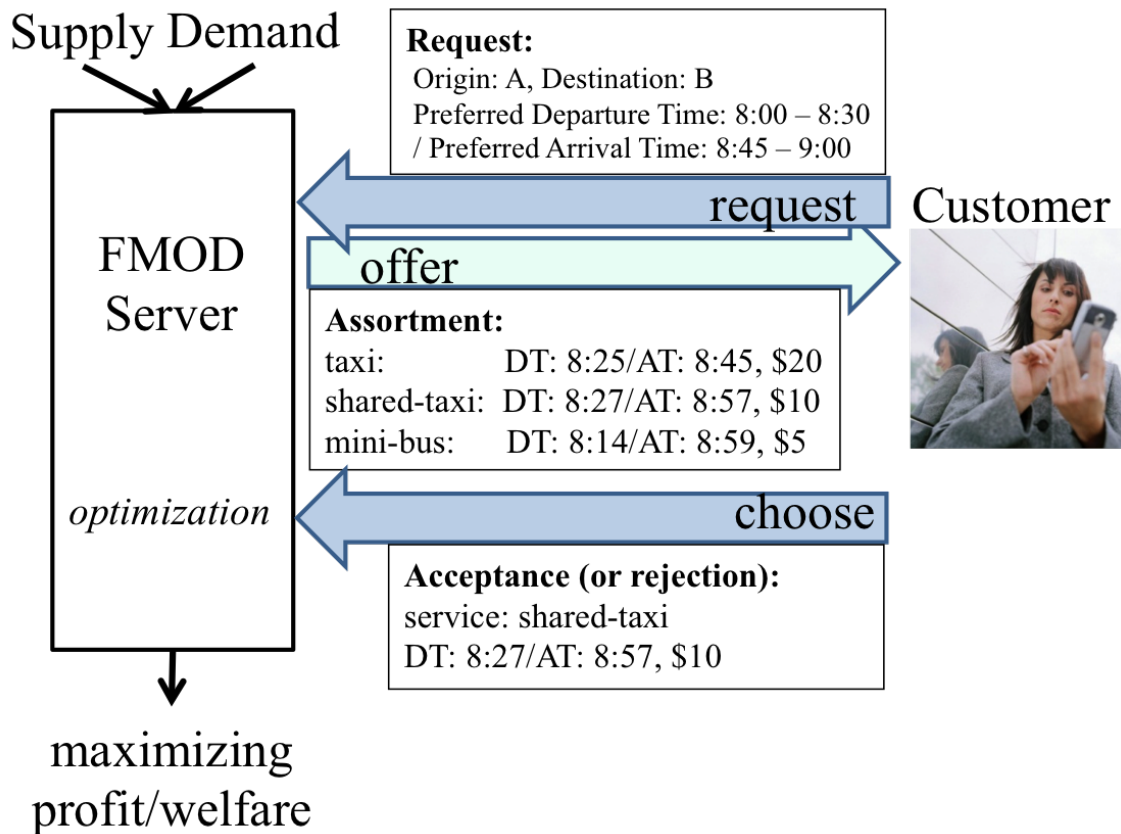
Supply Demand

FMOD Server

optimization

maximizing profit/welfare

**Request:**
Origin: A, Destination: B
Preferred Departure Time: 8:00 – 8:30
/ Preferred Arrival Time: 8:45 – 9:00

request

Customer

offer

**Assortment:**
taxi: DT: 8:25/AT: 8:45, \$20
shared-taxi: DT: 8:27/AT: 8:57, \$10
mini-bus: DT: 8:14/AT: 8:59, \$5

choose

**Acceptance (or rejection):**
service: shared-taxi
DT: 8:27/AT: 8:57, \$10